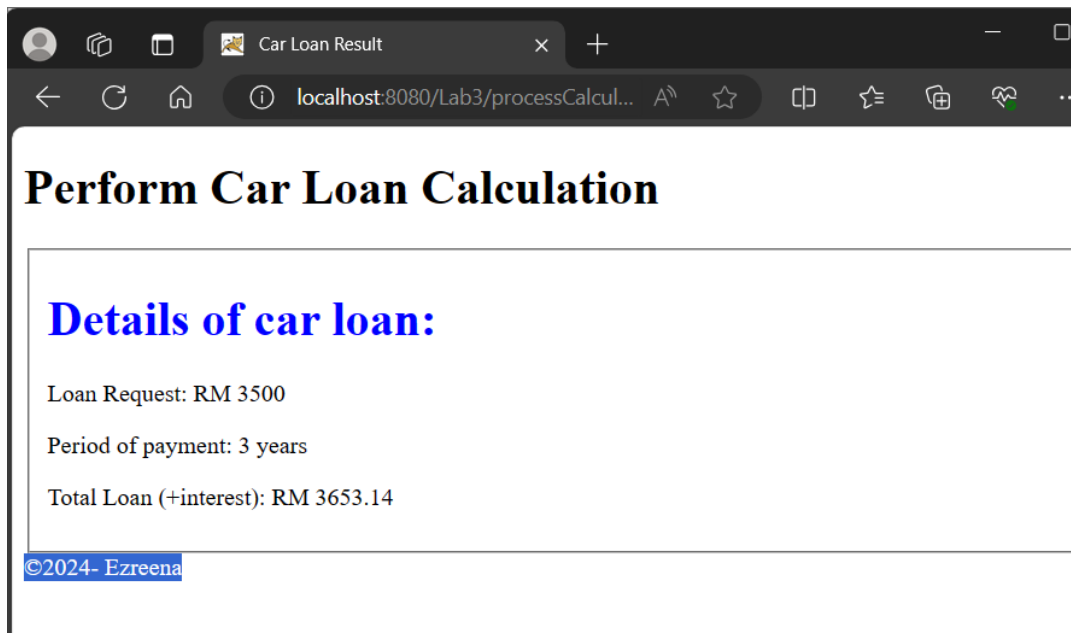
Car Loan Result

localhost:8080/Lab3/processCalcul...

Perform Car Loan Calculation

Details of car loan:

Loan Request: RM 3500

Period of payment: 3 years

Total Loan (+interest): RM 3653.14

©2024- Ezreena